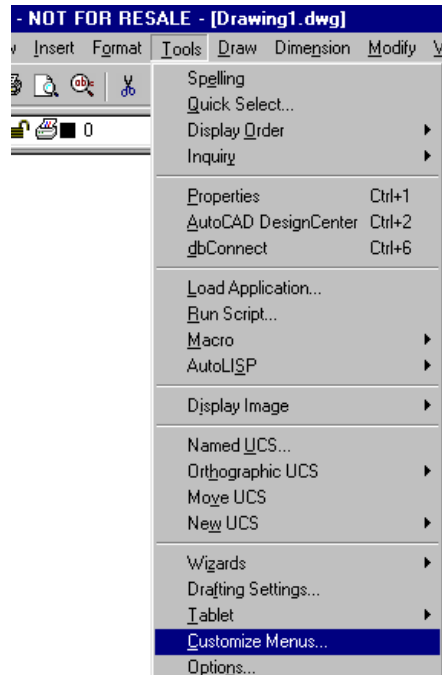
- NOT FOR RESALE - [Drawing1.dwg]

v Insert Format Tools Draw Dimension Modify V

0

Spelling
Quick Select...
Display Order
Inquiry

Properties Ctrl+1
AutoCAD DesignCenter Ctrl+2
dbConnect Ctrl+6

Load Application...
Run Script...
Macro
AutoLISP

Display Image

Named UCS...
Orthographic UCS
Move UCS
New UCS

Wizards
Drafting Settings...
Tablet
Customize Menus...
Options...